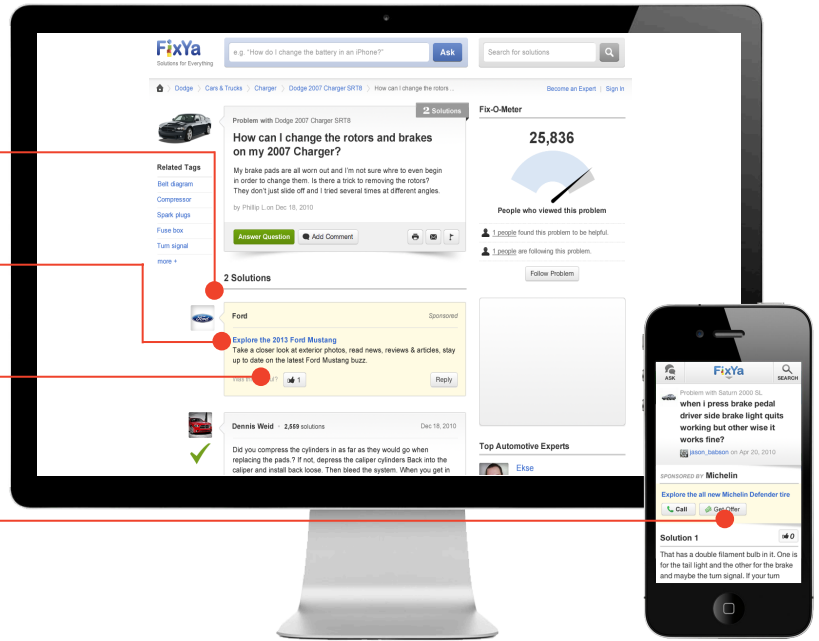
FixYa
Solutions for Everything

e.g. "How do I change the battery in an iPhone?" Ask

Search for solutions

Dodge > Cars & Trucks > Charger > Dodge 2007 Charger SRT8 > How can I change the rotors...

Become an Expert | Sign In

2 Solutions

Problem with Dodge 2007 Charger SRT8

How can I change the rotors and brakes on my 2007 Charger?

My brake pads are all worn out and I'm not sure whre to even begin in order to change them. Is there a trick to removing the rotors? They don't just slide off and I tried several times at different angles.

by Phillip L on Dec 18, 2010

Answer Question   Add Comment

Related Tags
Belt diagram
Compressor
Spark plugs
Fuse box
Turn signal
more +

2 Solutions

Ford   Sponsored

Explore the 2013 Ford Mustang
Take a closer look at exterior photos, read news, reviews & articles, stay up to date on the latest Ford Mustang buzz.

Was this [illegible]   1   Reply

Dennis Weid · 2,559 solutions   Dec 18, 2010

Did you compress the cylinders in as far as they would go when replacing the pads.? If not, depress the caliper cylinders Back into the caliper and install back loose. Then bleed the system. When you get in

Fix-O-Meter

25,836

People who viewed this problem

1 people found this problem to be helpful.

1 people are following this problem.

Follow Problem

Top Automotive Experts

Ekse

ASK   FixYa   SEARCH

Problem with Saturn 2000 SL

when i press brake pedal driver side brake light quits working but other wise it works fine?

jason_babson on Apr 20, 2010

SPONSORED BY Michelin

Explore the all new Michelin Defender tire

Call   Get Offer

Solution 1   0

That has a double filament bulb in it. One is for the tail light and the other for the brake and maybe the turn signal. If your turn